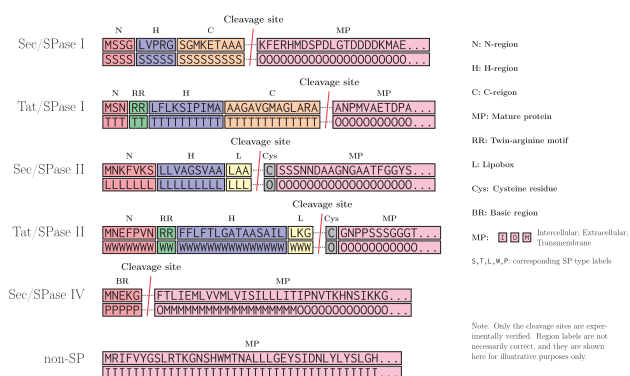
Sec/SPase I

Cleavage site

| N | H | C | MP |
|---|---|---|---|
| MSSG | LVPRG | SGMKETAAA | KFERHMDSPDLGTDDDDKMAE... |
| SSSS | SSSSS | SSSSSSSSS | OOOOOOOOOOOOOOOOOOOOO... |

Tat/SPase I

Cleavage site

| N | RR | H | C | MP |
|---|---|---|---|---|
| MSN | RR | LFLKSIPIMA | AAGAVGMAGLARA | ANPMVAETDPA... |
| TTT | TT | TTTTTTTTTT | TTTTTTTTTTTTT | OOOOOOOOOOO... |

Sec/SPase II

Cleavage site

| N | H | L | Cys | MP |
|---|---|---|---|---|
| MNKFVKS | LLVAGSVAA | LAA | C | SSSNNDAAGNGAATFGGYS... |
| LLLLLLL | LLLLLLLLL | LLL | O | OOOOOOOOOOOOOOOOOOO... |

Tat/SPase II

Cleavage site

| N | RR | H | L | Cys | MP |
|---|---|---|---|---|---|
| MNEFPVN | RR | FFLFTLGATAASAIL | LKG | C | GNPPSSSGGGT... |
| WWWWWWW | WW | WWWWWWWWWWWWWWW | WWW | O | OOOOOOOOOOO... |

Sec/SPase IV

Cleavage site

| BR | MP |
|---|---|
| MNEKG | FTLIEMLVVMLVISILLLITIPNVTKHNSIKKG... |
| PPPPP | OMMMMMMMMMMMMMMMMMMOOOOOOOOOOOOOO... |

non-SP

MP

MRIFVYGSLRTKGNSHWMTNALLLGEYSIDNLYLYSLGH...
TIIIIIIIIIIIIIIIIIIIIIIIIIIIIIIIIIIIIIII...

N: N-region

H: H-region

C: C-region

MP: Mature protein

RR: Twin-arginine motif

L: Lipobox

Cys: Cysteine residue

BR: Basic region

MP: I O M Intercellular; Extracellular; Transmembrane

S,T,L,W,P: corresponding SP type labels

Note. Only the cleavage sites are experimentally verified. Region labels are not necessarily correct, and they are shown here for illustrative purposes only.